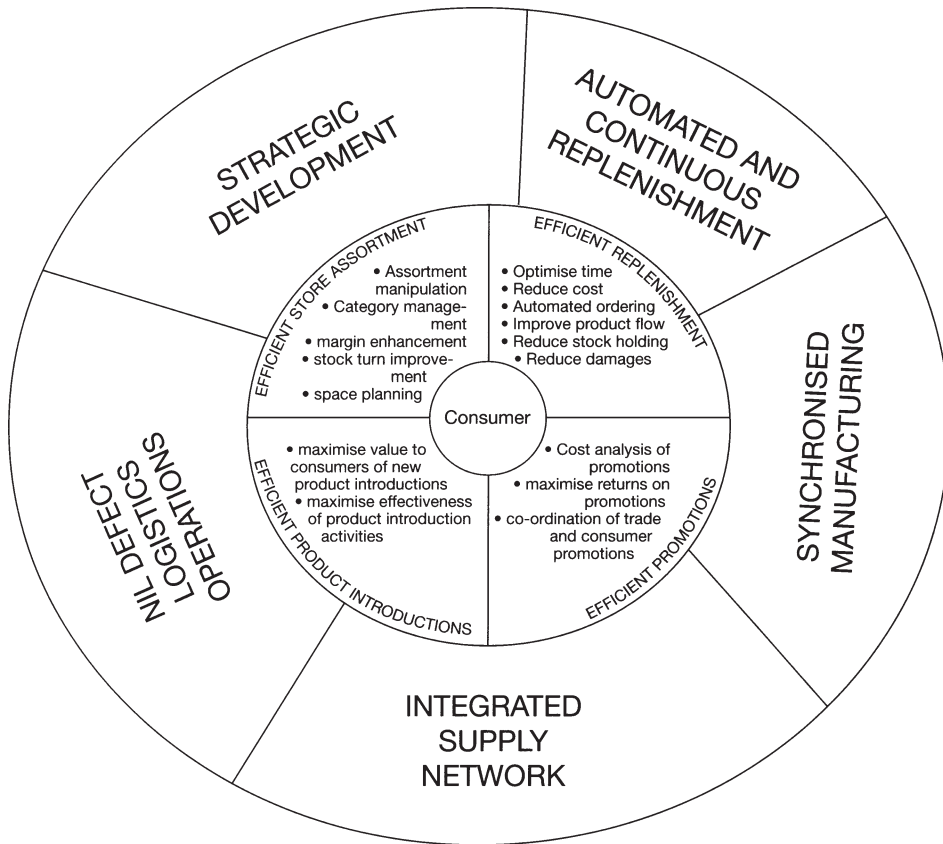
STRATEGIC DEVELOPMENT

AUTOMATED AND CONTINUOUS REPLENISHMENT

SYNCHRONISED MANUFACTURING

INTEGRATED SUPPLY NETWORK

NIL DEFECT LOGISTICS OPERATIONS

EFFICIENT STORE ASSORTMENT
• Assortment manipulation
• Category management
• margin enhancement
• stock turn improvement
• space planning

EFFICIENT REPLENISHMENT
• Optimise time
• Reduce cost
• Automated ordering
• Improve product flow
• Reduce stock holding
• Reduce damages

Consumer

EFFICIENT PRODUCT INTRODUCTIONS
• maximise value to consumers of new product introductions
• maximise effectiveness of product introduction activities

EFFICIENT PROMOTIONS
• Cost analysis of promotions
• maximise returns on promotions
• co-ordination of trade and consumer promotions